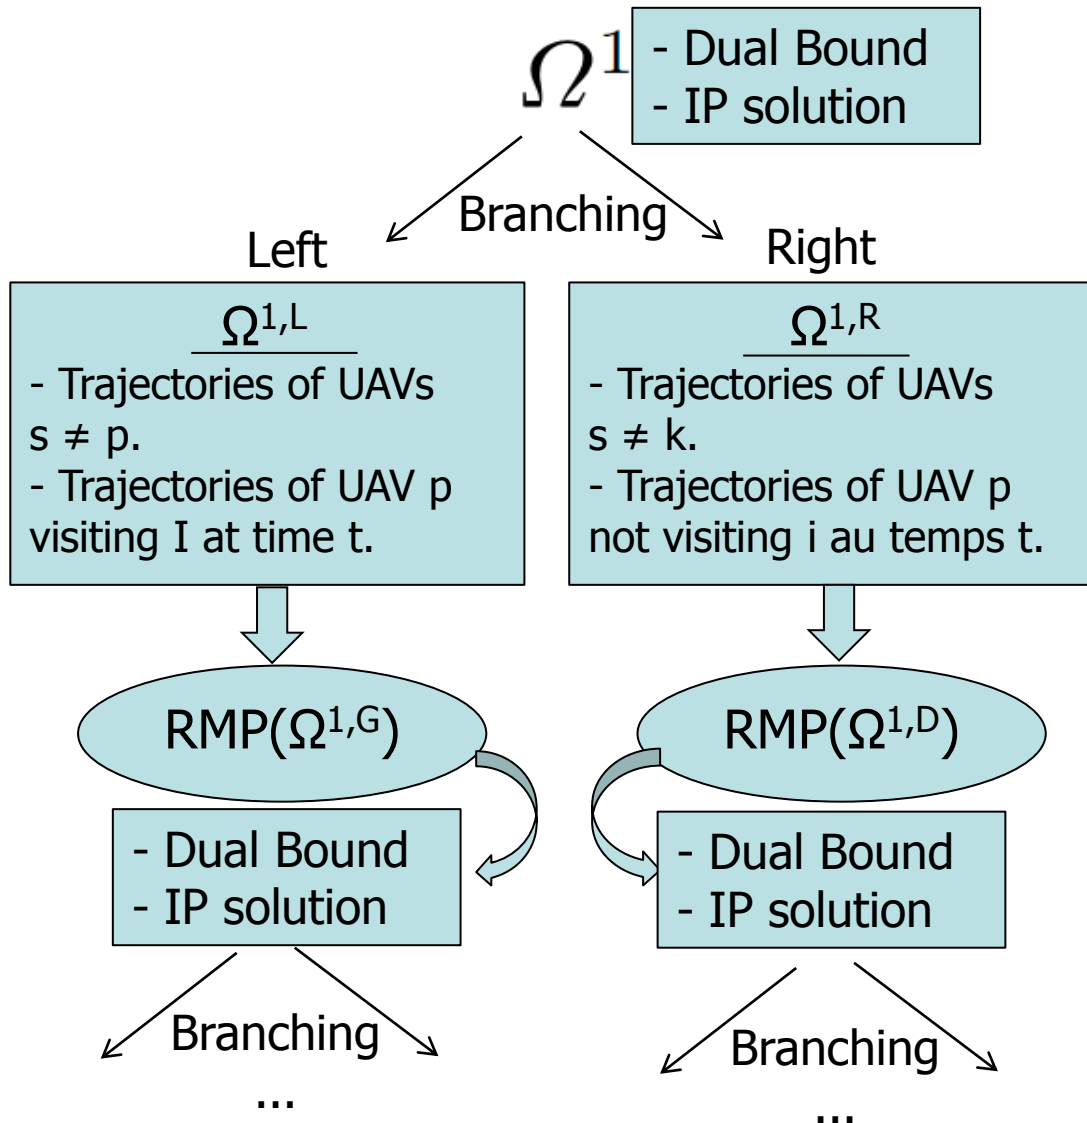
$\Omega^1$

- Dual Bound
- IP solution

Branching

Left

$\Omega^{1,L}$

- Trajectories of UAVs s ≠ p.
- Trajectories of UAV p visiting I at time t.

Right

$\Omega^{1,R}$

- Trajectories of UAVs s ≠ k.
- Trajectories of UAV p not visiting i au temps t.

RMP($\Omega^{1,G}$)

RMP($\Omega^{1,D}$)

- Dual Bound
- IP solution

- Dual Bound
- IP solution

Branching

...

Branching

...